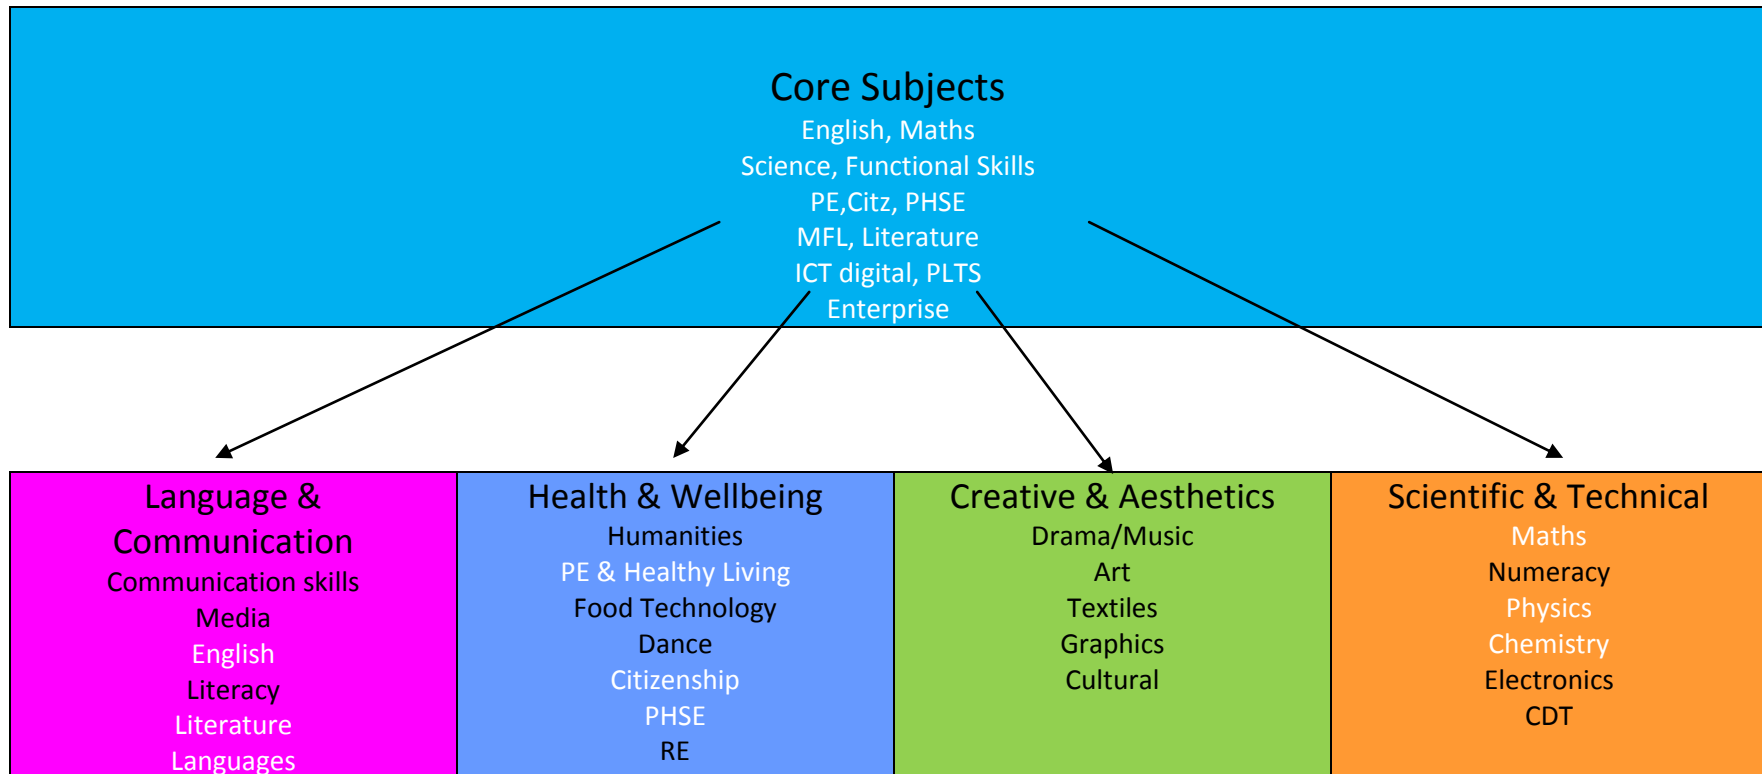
Core Subjects
English, Maths
Science, Functional Skills
PE,Citz, PHSE
MFL, Literature
ICT digital, PLTS
Enterprise

Language & Communication
Communication skills
Media
English
Literacy
Literature
Languages

Health & Wellbeing
Humanities
PE & Healthy Living
Food Technology
Dance
Citizenship
PHSE
RE

Creative & Aesthetics
Drama/Music
Art
Textiles
Graphics
Cultural

Scientific & Technical
Maths
Numeracy
Physics
Chemistry
Electronics
CDT